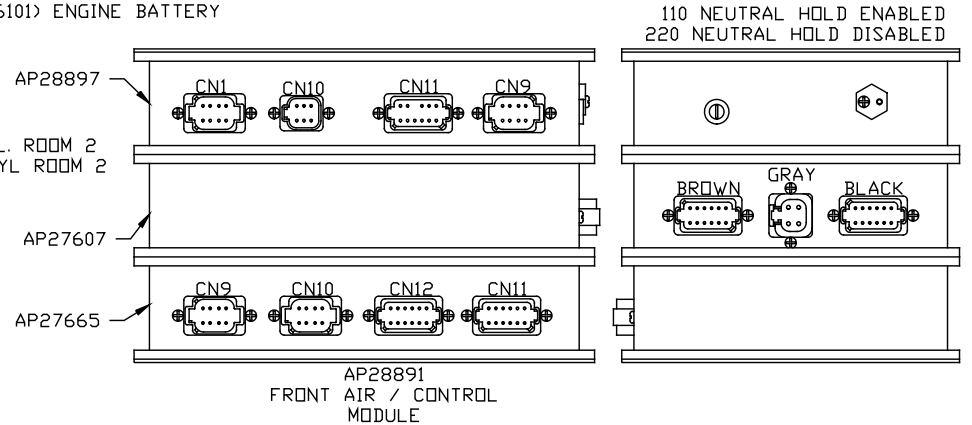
6101) ENGINE BATTERY

110 NEUTRAL HOLD ENABLED
220 NEUTRAL HOLD DISABLED

AP28897

CN1 CN10 CN11 CN9

L. ROOM 2
YL ROOM 2

BROWN GRAY BLACK

AP27607

AP27665

CN9 CN10 CN12 CN11

AP28891
FRONT AIR / CONTROL
MODULE